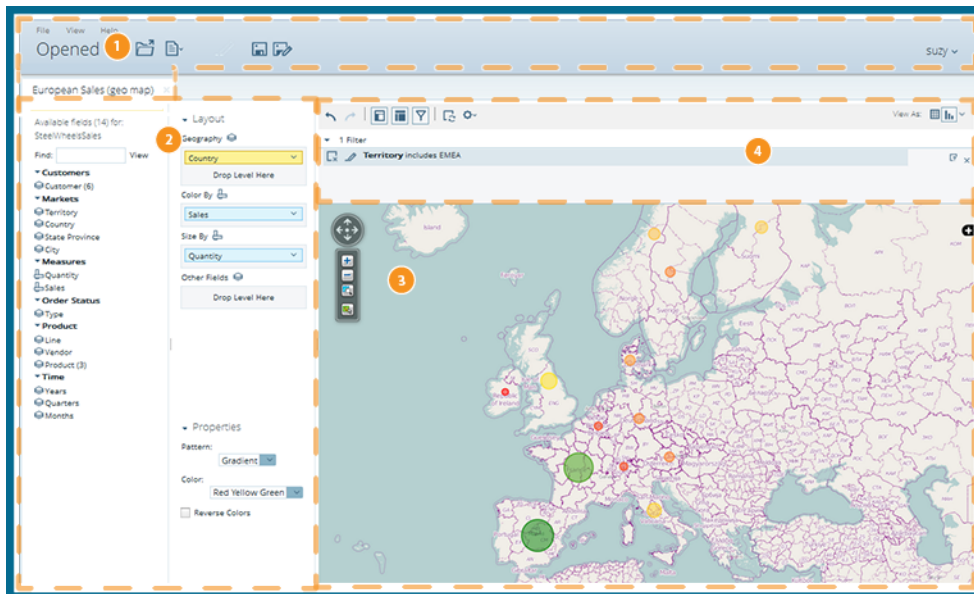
File View Help
Opened 1
suzy

European Sales (geo map)

Available fields (14) for: SteelWheelsSales
Find: View
Customers
Customer (6)
Markets
Territory
Country
State Province
City
Measures
Quantity
Sales
Order Status
Type
Product
Line
Vendor
Product (3)
Time
Years
Quarters
Months

2
Layout
Geography
Country
Drop Level Here
Color By
Sales
Size By
Quantity
Other Fields
Drop Level Here

Properties
Pattern:
Gradient
Color:
Red Yellow Green
Reverse Colors

View As:
1 Filter
Territory includes EMEA
4

3
Island
Ireland